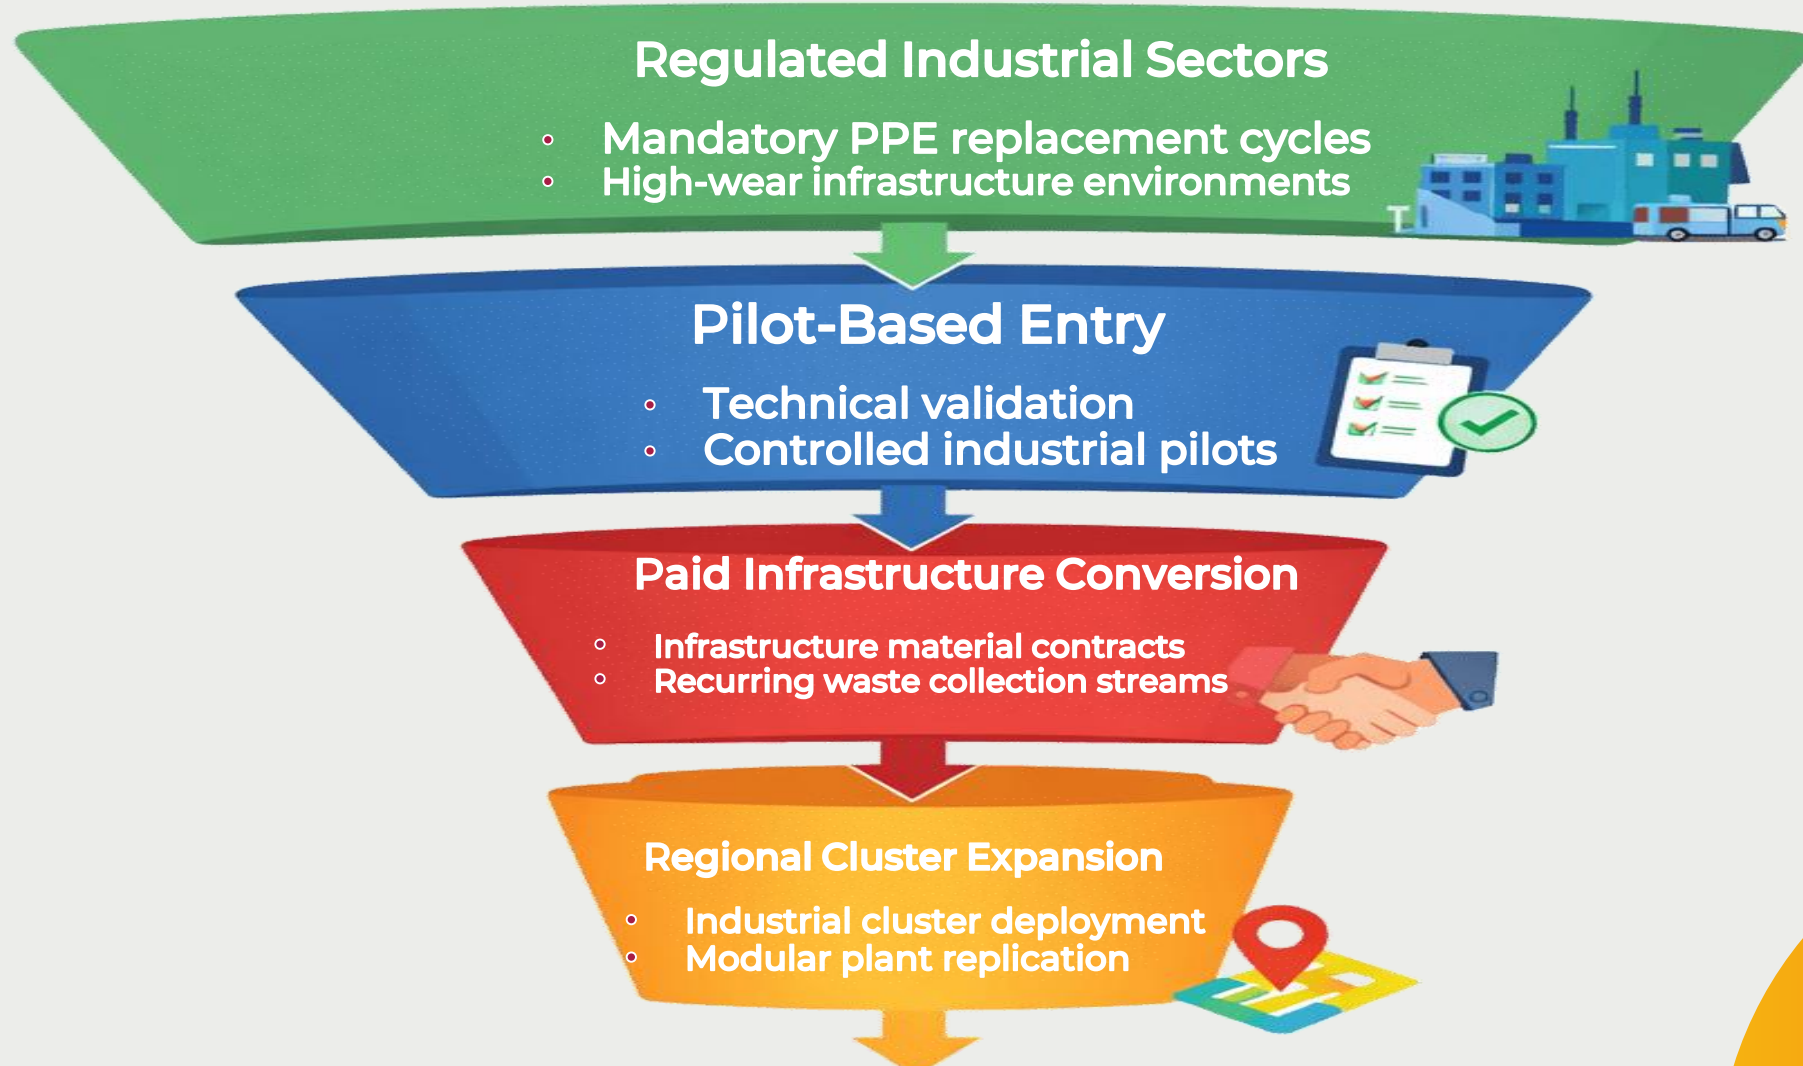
Regulated Industrial Sectors

- Mandatory PPE replacement cycles
- High-wear infrastructure environments

Pilot-Based Entry

- Technical validation
- Controlled industrial pilots

Paid Infrastructure Conversion

- Infrastructure material contracts
- Recurring waste collection streams

Regional Cluster Expansion

- Industrial cluster deployment
- Modular plant replication